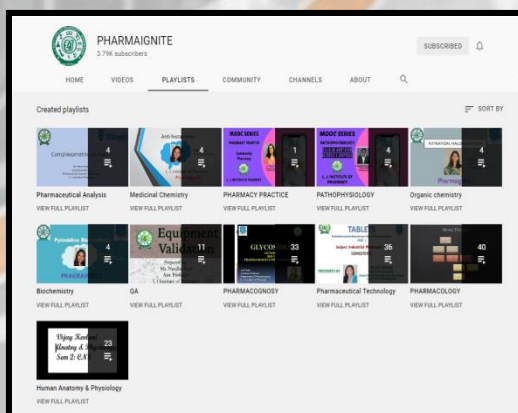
PHARMAIGNITE
3.79K subscribers

SUBSCRIBED

HOME VIDEOS PLAYLISTS COMMUNITY CHANNELS ABOUT

Created playlists

SORT BY

4
Pharmaceutical Analysis
VIEW FULL PLAYLIST

4
Medicinal Chemistry
VIEW FULL PLAYLIST

MOOC SERIES
1
PHARMACY PRACTICE
VIEW FULL PLAYLIST

MOOC SERIES
4
PATHOPHYSIOLOGY
VIEW FULL PLAYLIST

4
Organic chemistry
VIEW FULL PLAYLIST

4
Biochemistry
VIEW FULL PLAYLIST

Equipment Validation
11
QA
VIEW FULL PLAYLIST

GLYCOS
33
PHARMACOGNOSY
VIEW FULL PLAYLIST

TABLE
36
Pharmaceutical Technology
VIEW FULL PLAYLIST

40
PHARMACOLOGY
VIEW FULL PLAYLIST

Vijay Kanth
23
Human Anatomy & Physiology
VIEW FULL PLAYLIST